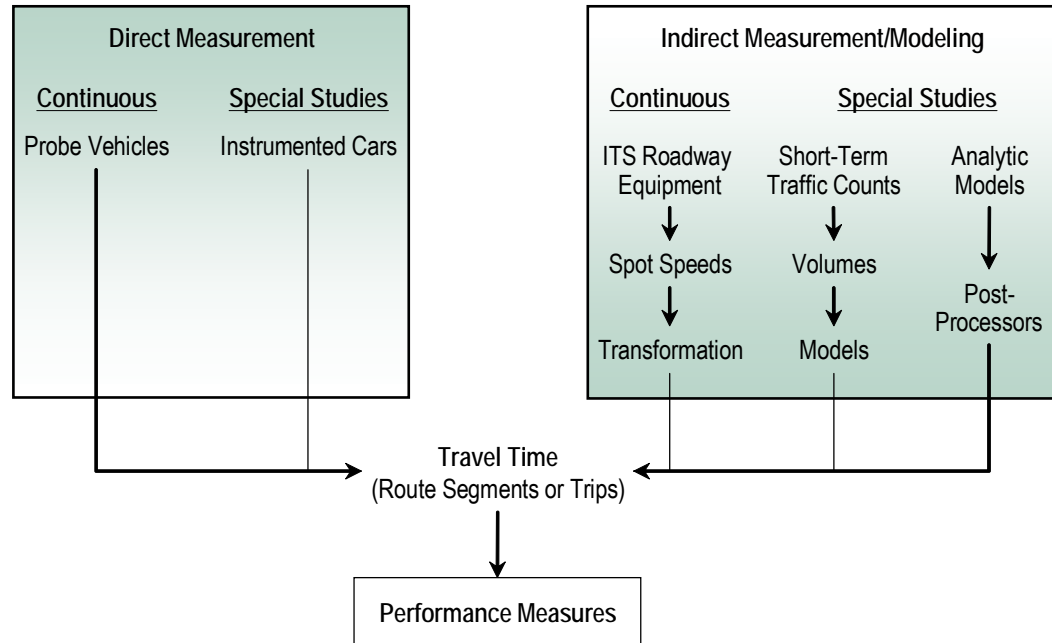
Direct Measurement

Continuous

Probe Vehicles

Special Studies

Instrumented Cars

Indirect Measurement/Modeling

Continuous

ITS Roadway Equipment

Spot Speeds

Transformation

Special Studies

Short-Term Traffic Counts

Volumes

Models

Analytic Models

Post-Processors

Travel Time
(Route Segments or Trips)

Performance Measures